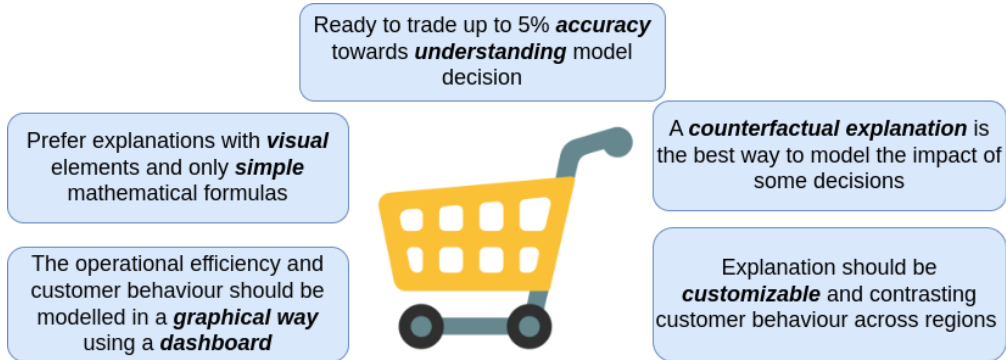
Ready to trade up to 5% ***accuracy*** towards ***understanding*** model decision

Prefer explanations with ***visual*** elements and only ***simple*** mathematical formulas

A ***counterfactual explanation*** is the best way to model the impact of some decisions

The operational efficiency and customer behaviour should be modelled in a ***graphical way*** using a ***dashboard***

Explanation should be ***customizable*** and contrasting customer behaviour across regions